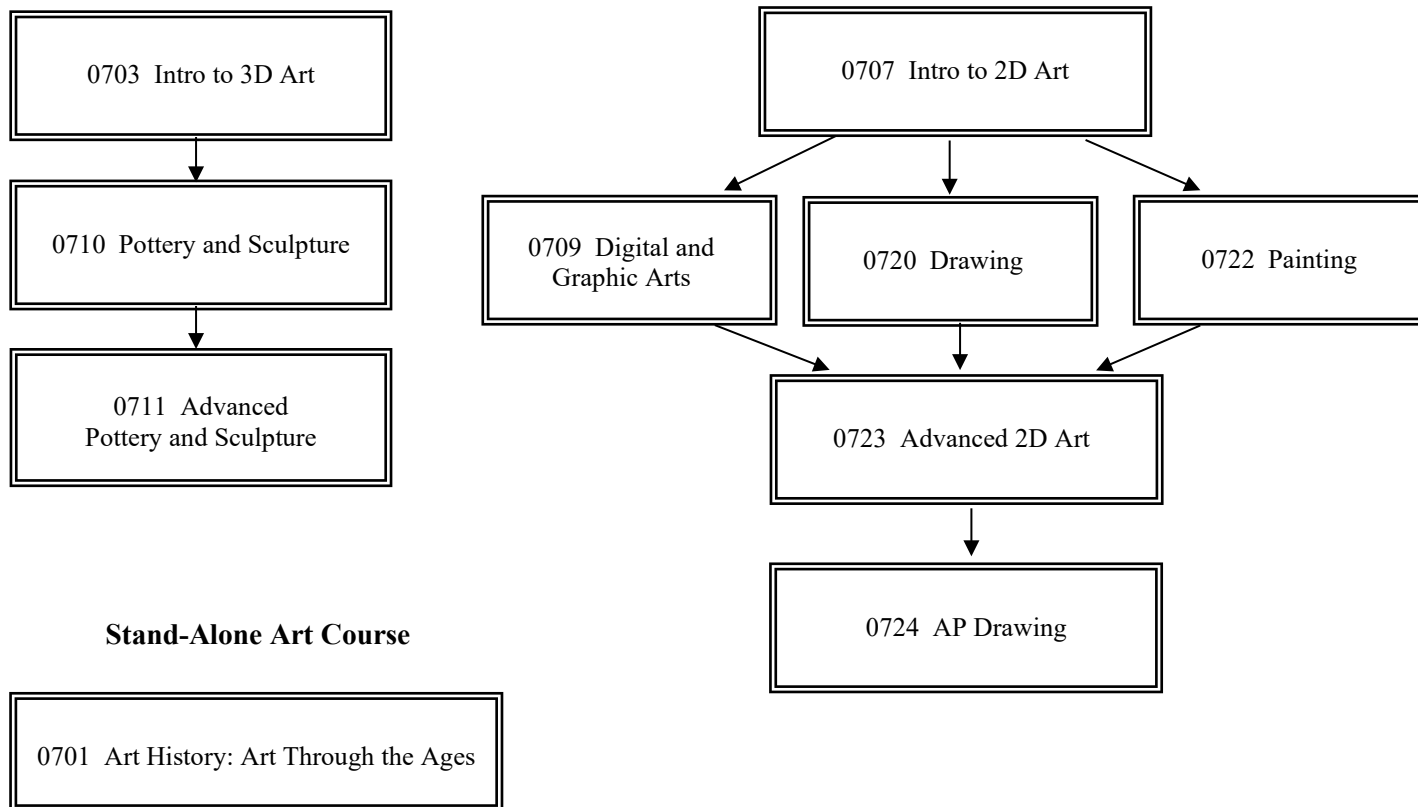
0703 Intro to 3D Art

0710 Pottery and Sculpture

0711 Advanced Pottery and Sculpture

0707 Intro to 2D Art

0709 Digital and Graphic Arts

0720 Drawing

0722 Painting

0723 Advanced 2D Art

0724 AP Drawing

**Stand-Alone Art Course**

0701 Art History: Art Through the Ages